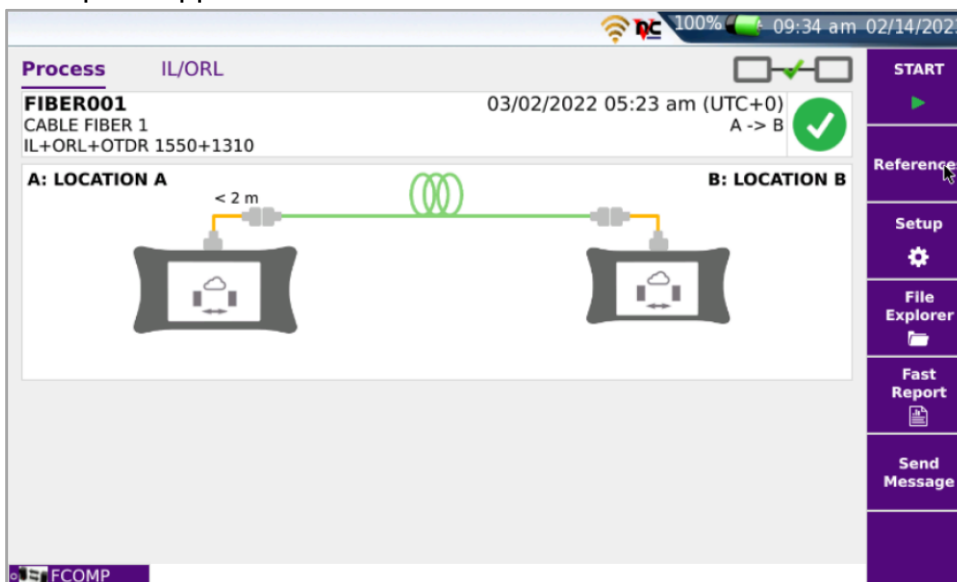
100% 09:34 am 02/14/202

Process IL/ORL

FIBER001
CABLE FIBER 1
IL+ORL+OTDR 1550+1310

03/02/2022 05:23 am (UTC+0)
A -> B

A: LOCATION A
B: LOCATION B
< 2 m

START

Reference

Setup

File Explorer

Fast Report

Send Message

FCOMP